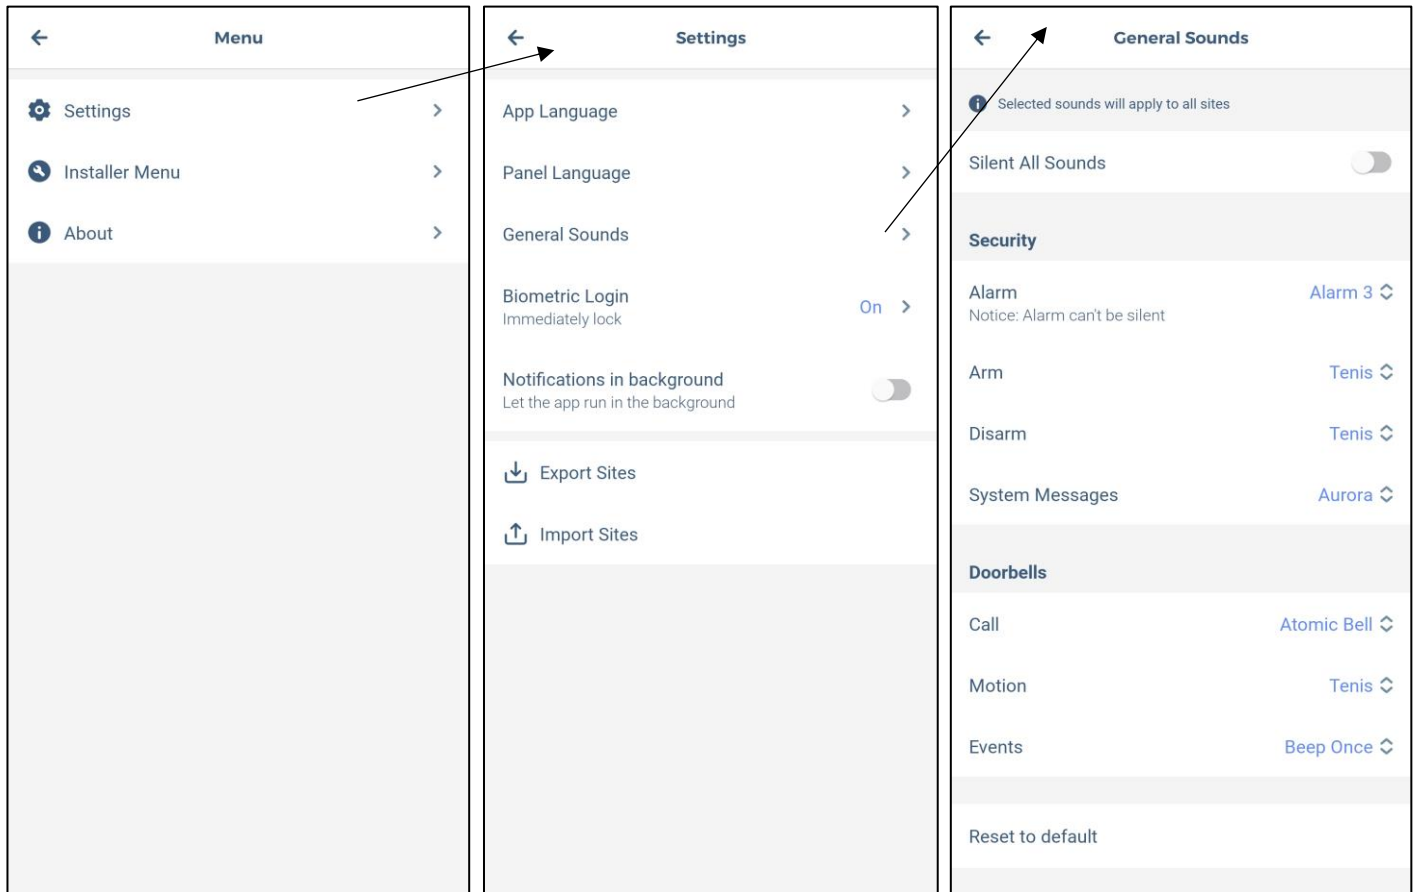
Menu

Settings

Installer Menu

About

Settings

App Language

Panel Language

General Sounds

Biometric Login
Immediately lock
On

Notifications in background
Let the app run in the background

Export Sites

Import Sites

General Sounds

Selected sounds will apply to all sites

Silent All Sounds

Security

Alarm
Notice: Alarm can't be silent
Alarm 3

Arm
Tenis

Disarm
Tenis

System Messages
Aurora

Doorbells

Call
Atomic Bell

Motion
Tenis

Events
Beep Once

Reset to default